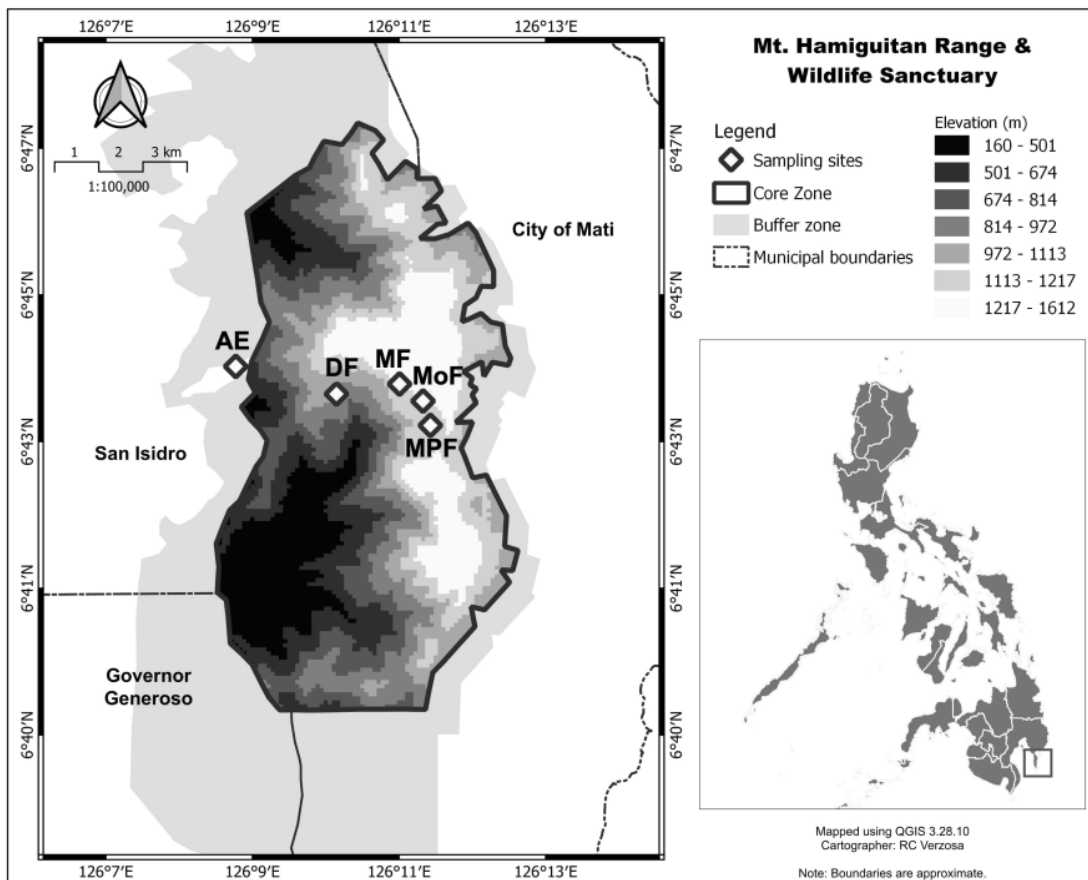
126°7′E 126°9′E 126°11′E 126°13′E

1 2 3 km
1:100,000

6°47′N
6°45′N
6°43′N
6°41′N
6°40′N

AE
DF
MF
MoF
MPF

City of Mati
San Isidro
Governor Generoso

126°7′E 126°9′E 126°11′E 126°13′E

6°47′N
6°45′N
6°43′N
6°41′N
6°40′N

Mt. Hamiguitan Range & Wildlife Sanctuary

Legend
Sampling sites
Core Zone
Buffer zone
Municipal boundaries

Elevation (m)
160 - 501
501 - 674
674 - 814
814 - 972
972 - 1113
1113 - 1217
1217 - 1612

Mapped using QGIS 3.28.10
Cartographer: RC Verzosa

Note: Boundaries are approximate.